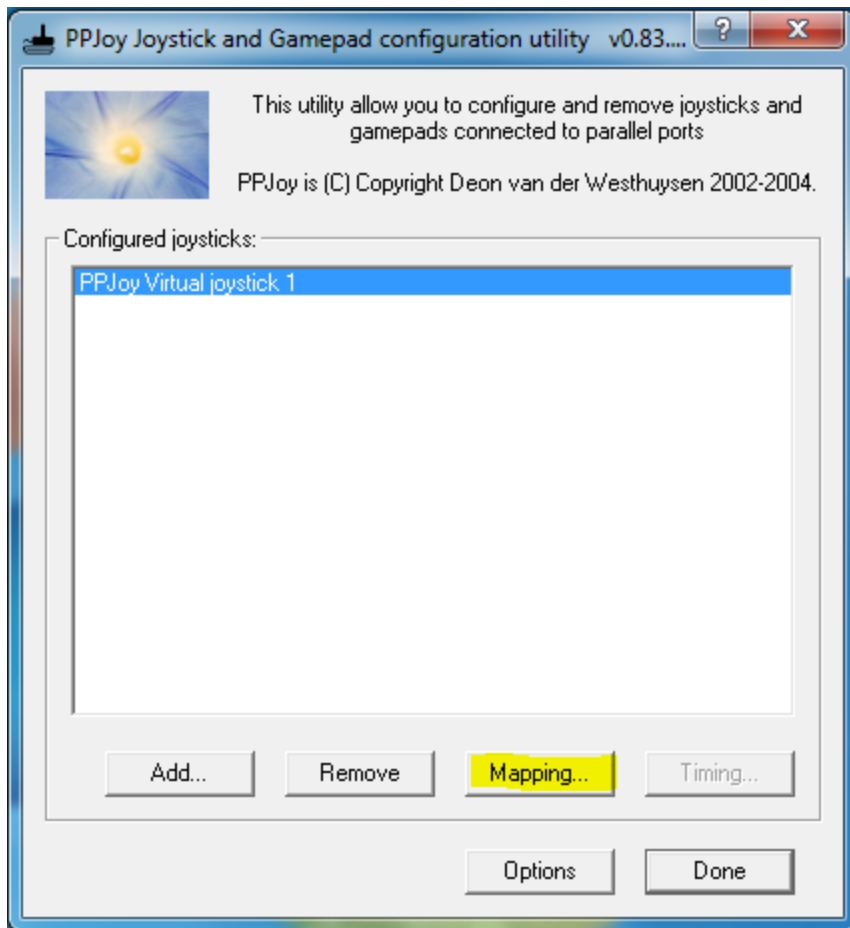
PPJoy Joystick and Gamepad configuration utility v0.83....

?

X

This utility allow you to configure and remove joysticks and gamepads connected to parallel ports

PPJoy is (C) Copyright Deon van der Westhuysen 2002-2004.

Configured joysticks:

PPJoy Virtual joystick 1

Add...

Remove

Mapping...

Timing...

Options

Done